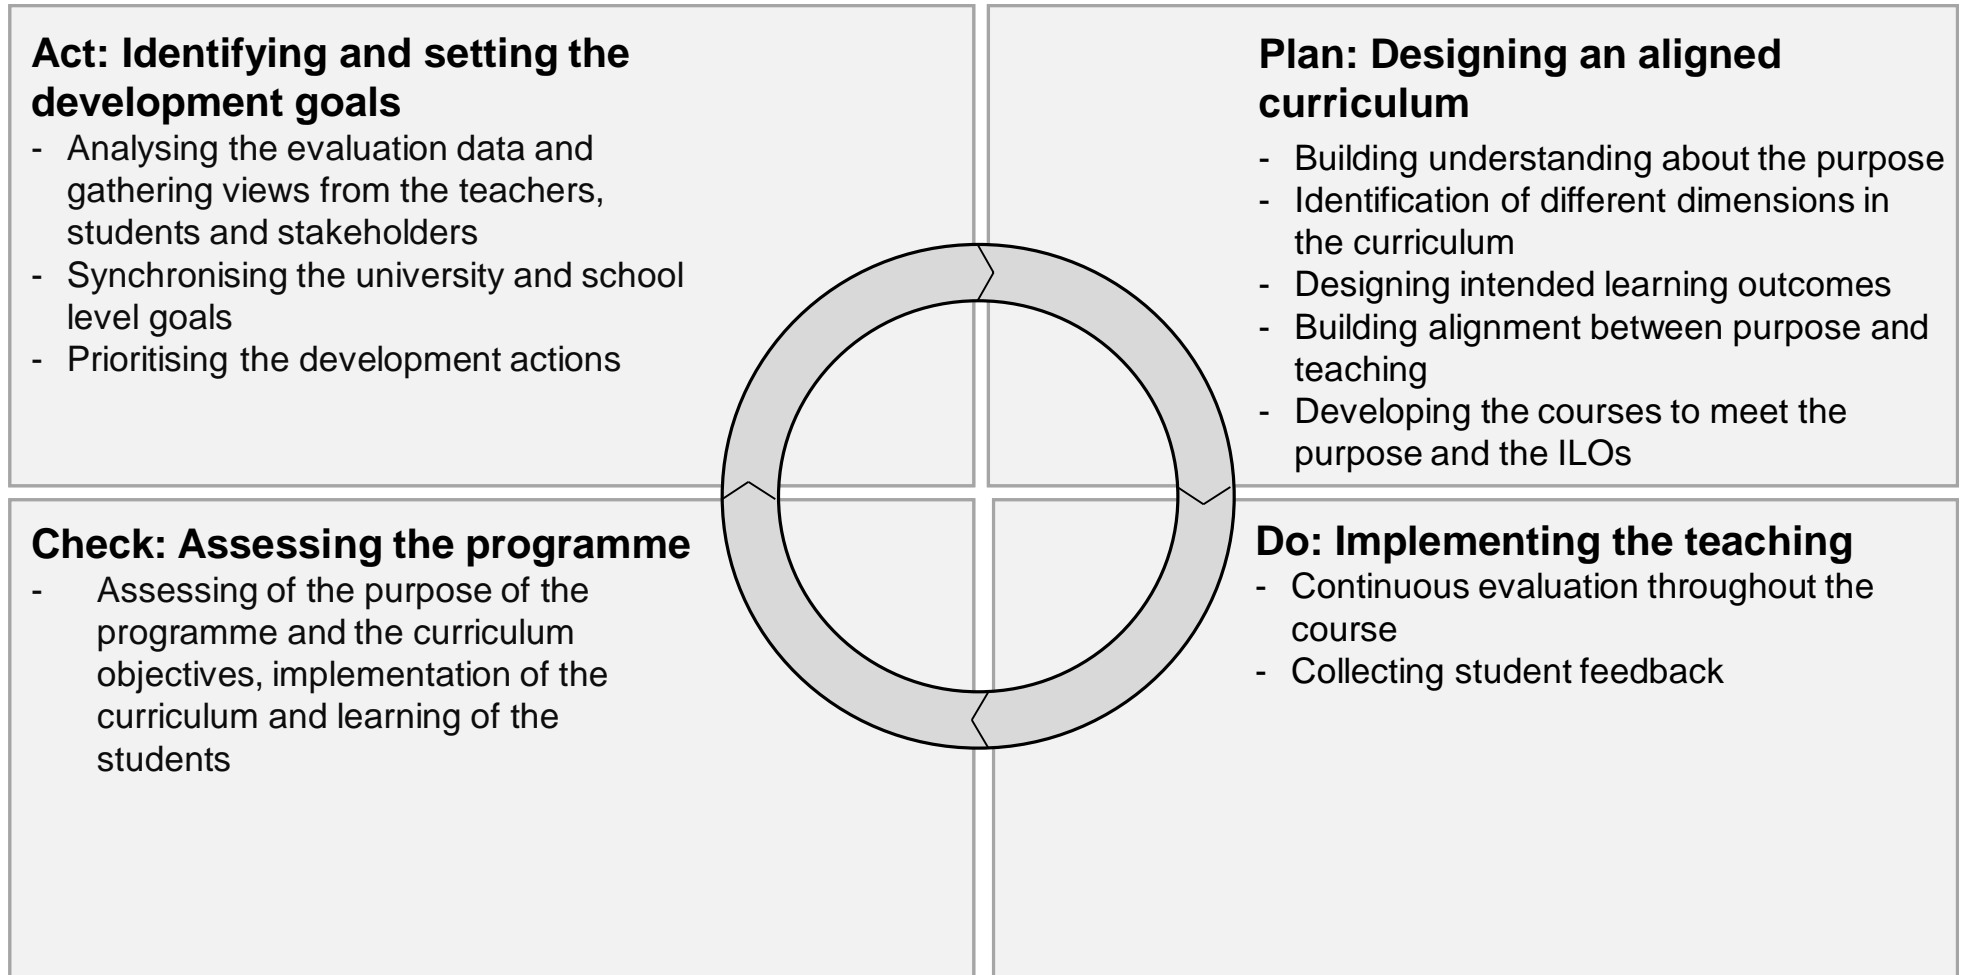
Act: Identifying and setting the development goals

- Analysing the evaluation data and gathering views from the teachers, students and stakeholders
- Synchronising the university and school level goals
- Prioritising the development actions

Plan: Designing an aligned curriculum

- Building understanding about the purpose
- Identification of different dimensions in the curriculum
- Designing intended learning outcomes
- Building alignment between purpose and teaching
- Developing the courses to meet the purpose and the ILOs

Check: Assessing the programme

- Assessing of the purpose of the programme and the curriculum objectives, implementation of the curriculum and learning of the students

Do: Implementing the teaching

- Continuous evaluation throughout the course
- Collecting student feedback